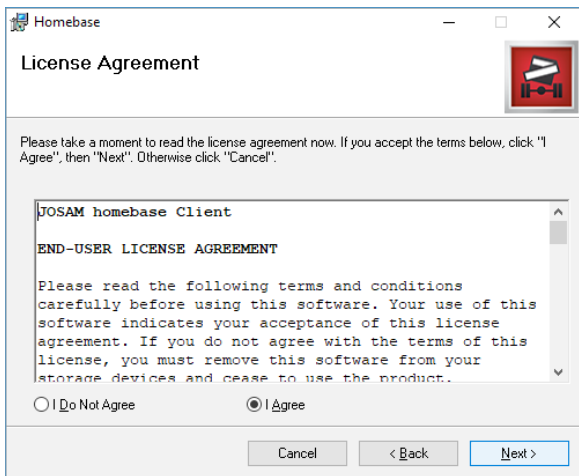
Homebase

License Agreement

Please take a moment to read the license agreement now. If you accept the terms below, click "I Agree", then "Next". Otherwise click "Cancel".

JOSAM homebase Client

END-USER LICENSE AGREEMENT

Please read the following terms and conditions carefully before using this software. Your use of this software indicates your acceptance of this license agreement. If you do not agree with the terms of this license, you must remove this software from your storage devices and cease to use the product.

I Do Not Agree

I Agree

Cancel

< Back

Next >